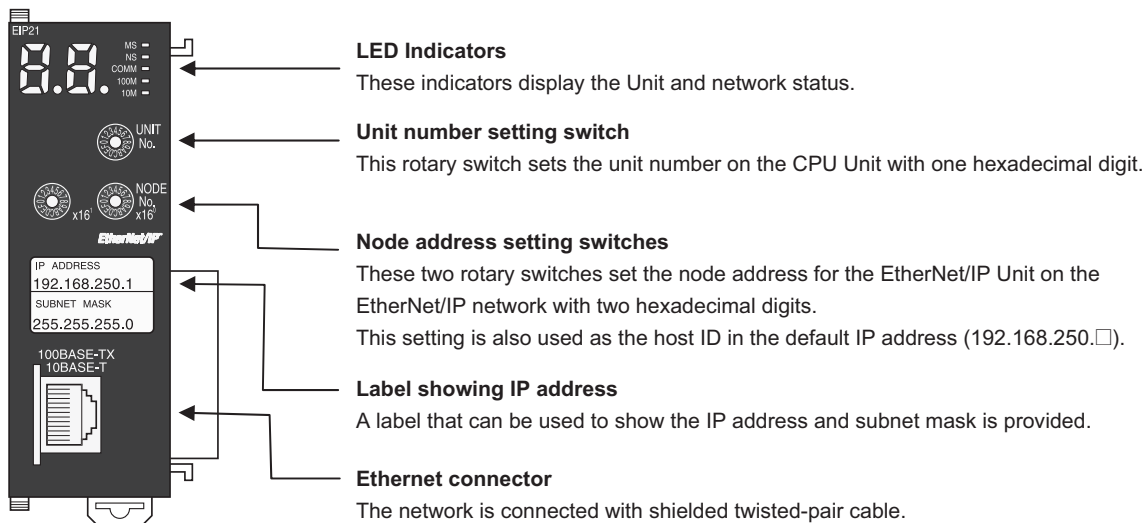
EIP21

MS
NS
COMM
100M
10M

UNIT
No.

NODE
No.
$x16^1$
$x16^0$

EtherNet/IP

IP ADDRESS
192.168.250.1
SUBNET MASK
255.255.255.0

100BASE-TX
10BASE-T

LED Indicators
These indicators display the Unit and network status.

Unit number setting switch
This rotary switch sets the unit number on the CPU Unit with one hexadecimal digit.

Node address setting switches
These two rotary switches set the node address for the EtherNet/IP Unit on the EtherNet/IP network with two hexadecimal digits.
This setting is also used as the host ID in the default IP address (192.168.250.□).

Label showing IP address
A label that can be used to show the IP address and subnet mask is provided.

Ethernet connector
The network is connected with shielded twisted-pair cable.